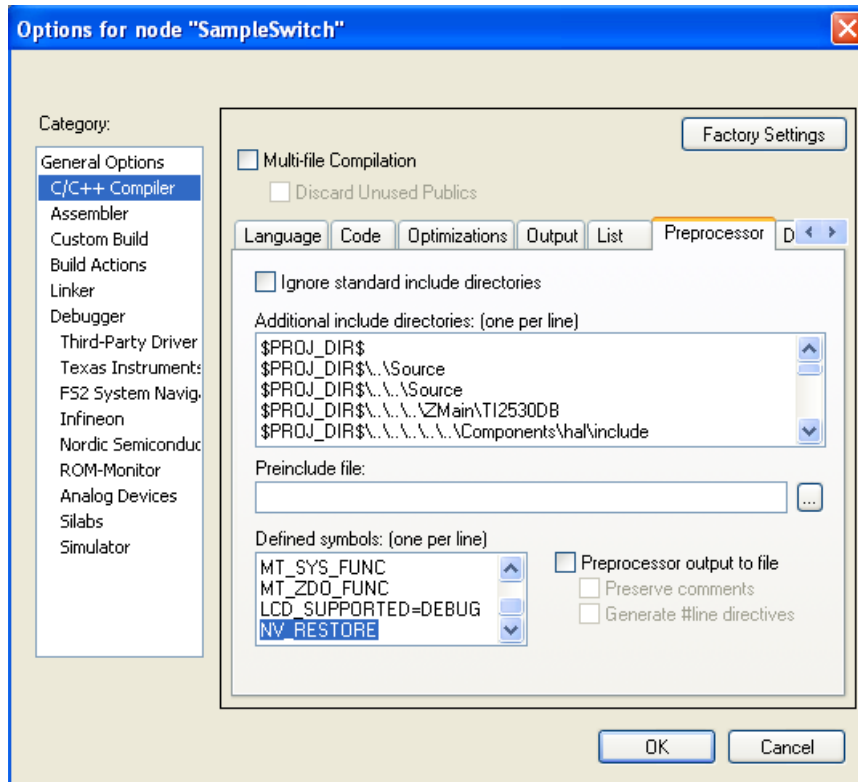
Options for node "SampleSwitch"

Category:

General Options
C/C++ Compiler
Assembler
Custom Build
Build Actions
Linker
Debugger
Third-Party Driver
Texas Instruments
FS2 System Navig
Infineon
Nordic Semiconduc
ROM-Monitor
Analog Devices
Silabs
Simulator

Factory Settings

Multi-file Compilation

Discard Unused Publics

Language | Code | Optimizations | Output | List | Preprocessor | D

Ignore standard include directories

Additional include directories: (one per line)

$PROJ_DIR$
$PROJ_DIR$\..\Source
$PROJ_DIR$\..\..\Source
$PROJ_DIR$\..\..\..\ZMain\TI2530DB
$PROJ_DIR$\..\..\..\..\..\Components\hal\include

Preinclude file:

...

Defined symbols: (one per line)

MT_SYS_FUNC
MT_ZDO_FUNC
LCD_SUPPORTED=DEBUG
NV_RESTORE

Preprocessor output to file

Preserve comments

Generate #line directives

OK

Cancel